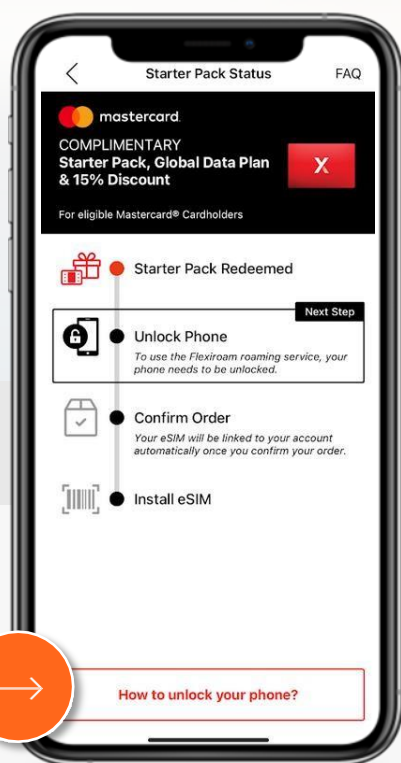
<

Starter Pack Status

FAQ

mastercard

COMPLIMENTARY
Starter Pack, Global Data Plan & 15% Discount

X

For eligible Mastercard® Cardholders

Starter Pack Redeemed

Next Step

Unlock Phone
To use the Flexiroam roaming service, your phone needs to be unlocked.

Confirm Order
Your eSIM will be linked to your account automatically once you confirm your order.

Install eSIM

How to unlock your phone?